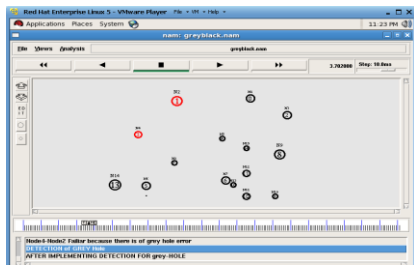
Red Hat Enterprise Linux 5 - VMware Player File • VM • Help •

Applications Places System

11:23 PM

nam: greyblack.nam

File Views Analysis

greyblack.nam

◂◂ ◂ ■ ▸ ▸▸

3.702000 Step: 10.0ms

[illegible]

1

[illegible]

4

Node4-Node7 failur because there is of grey hole error

DETECTION of GREY Hole

AFTER IMPLEMENTING DETECTION FOR grey-HOLE